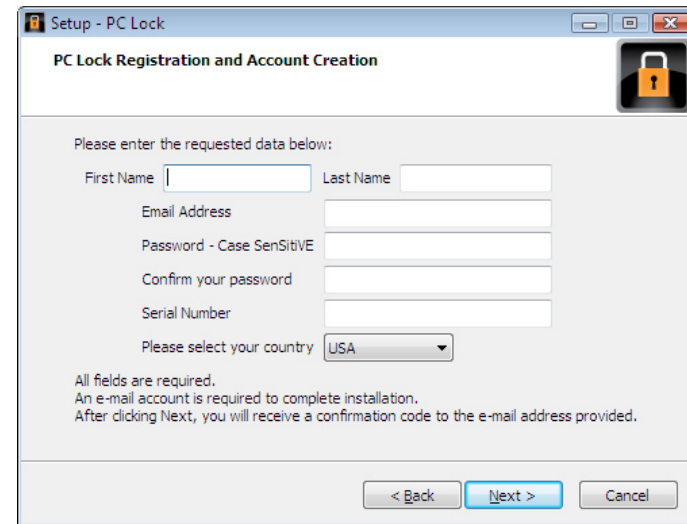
Setup - PC Lock

PC Lock Registration and Account Creation

Please enter the requested data below:

First Name
Last Name
Email Address
Password - Case SenSitiVE
Confirm your password
Serial Number
Please select your country USA

All fields are required.
An e-mail account is required to complete installation.
After clicking Next, you will receive a confirmation code to the e-mail address provided.

< Back
Next >
Cancel